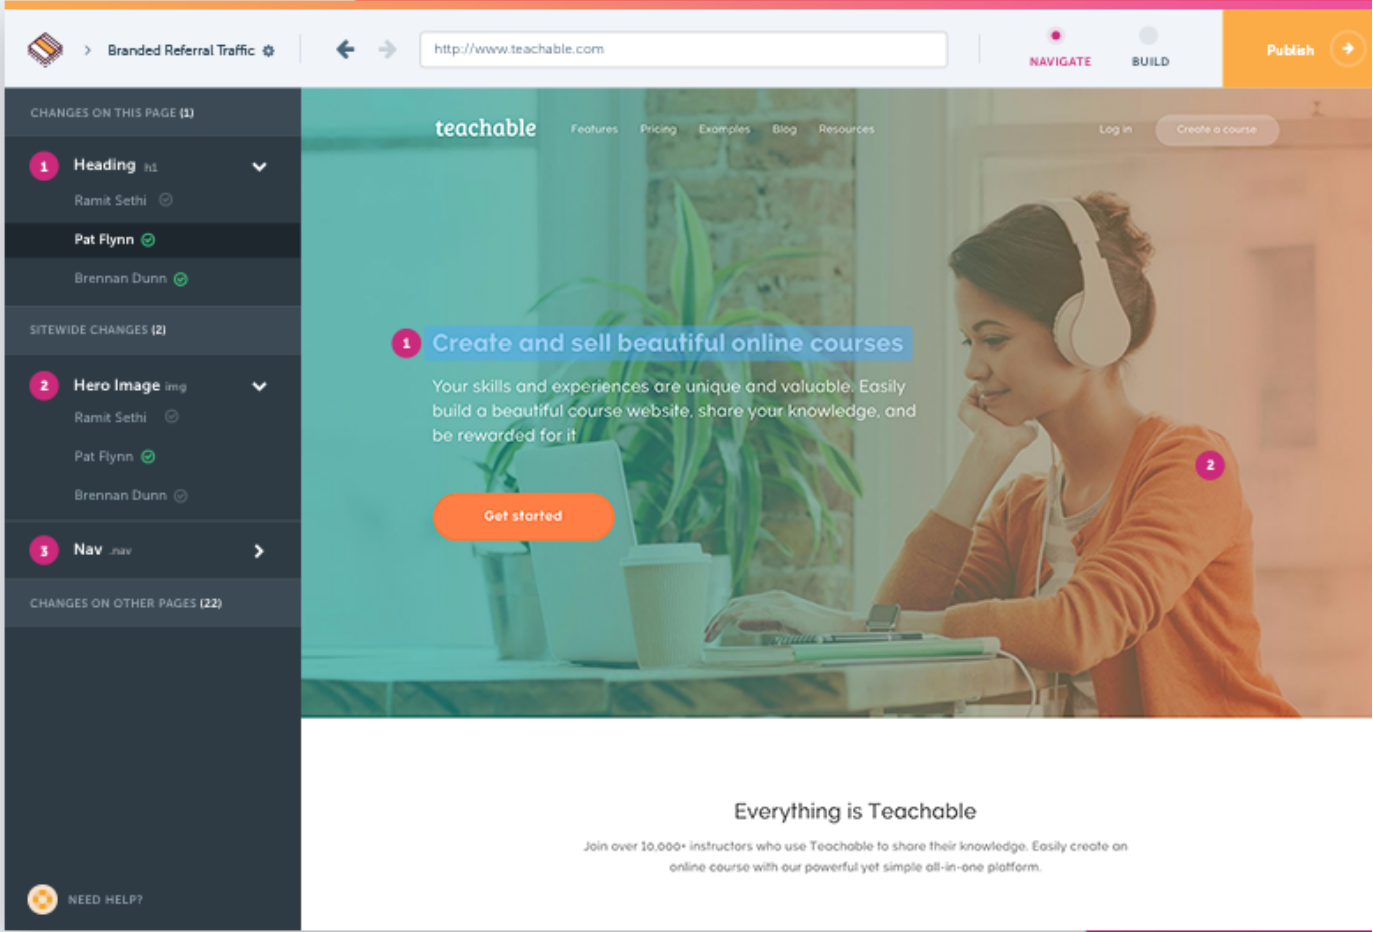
> Branded Referral Traffic

http://www.teachable.com

NAVIGATE

BUILD

Publish

CHANGES ON THIS PAGE (1)

1 Heading h1

Ramit Sethi

Pat Flynn

Brennan Dunn

SITEWIDE CHANGES (2)

2 Hero Image img

Ramit Sethi

Pat Flynn

Brennan Dunn

3 Nav .nav

CHANGES ON OTHER PAGES (22)

NEED HELP?

teachable

Features Pricing Examples Blog Resources

Log in

Create a course

1 Create and sell beautiful online courses

Your skills and experiences are unique and valuable. Easily build a beautiful course website, share your knowledge, and be rewarded for it

Get started

2

Everything is Teachable

Join over 10,000+ instructors who use Teachable to share their knowledge. Easily create an online course with our powerful yet simple all-in-one platform.